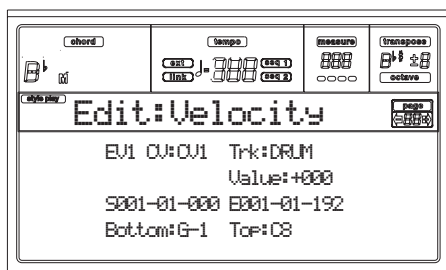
chord

B♭ M

tempo

ext

link

♩=888

seq 1

seq 2

measure

888

transpose

B♭ ±8

octave

style play

Edit:Velocity

page

EV1 CV:CV1 Trk:DRUM

Value:+000

S001-01-000 E001-01-192

Bottom:G-1 Top:C8